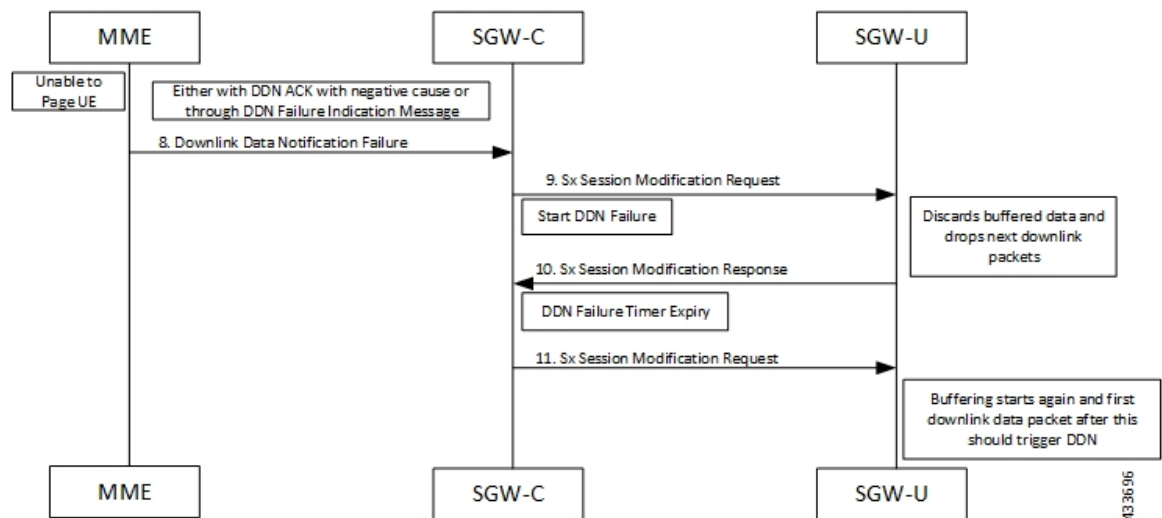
MME

SGW-C

SGW-U

Unable to Page UE

Either with DDN ACK with negative cause or through DDN Failure Indication Message

8. Downlink Data Notification Failure

9. Sx Session Modification Request

Start DDN Failure

Discards buffered data and drops next downlink packets

10. Sx Session Modification Response

DDN Failure Timer Expiry

11. Sx Session Modification Request

Buffering starts again and first downlink data packet after this should trigger DDN

MME

SGW-C

SGW-U

433696